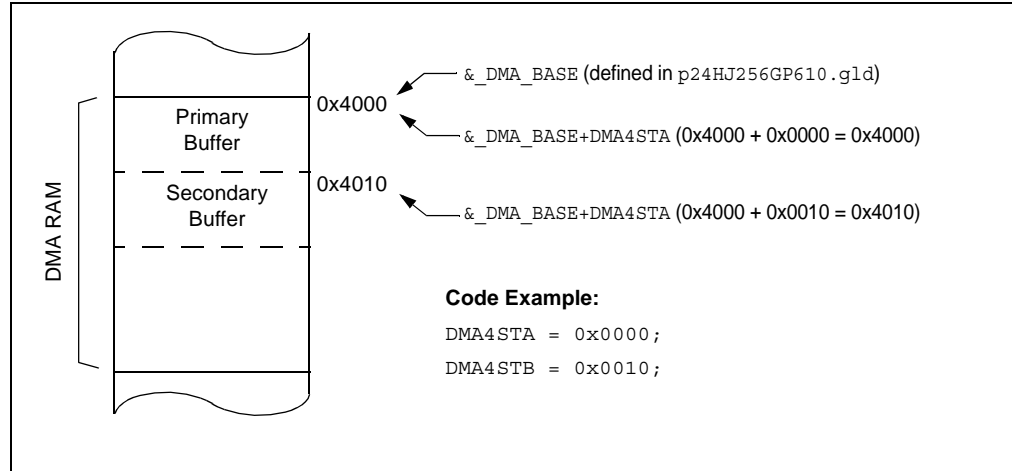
DMA RAM

Primary Buffer

Secondary Buffer

0x4000

0x4010

&_DMA_BASE (defined in p24HJ256GP610.gld)

&_DMA_BASE+DMA4STA (0x4000 + 0x0000 = 0x4000)

&_DMA_BASE+DMA4STA (0x4000 + 0x0010 = 0x4010)

**Code Example:**

DMA4STA = 0x0000;

DMA4STB = 0x0010;